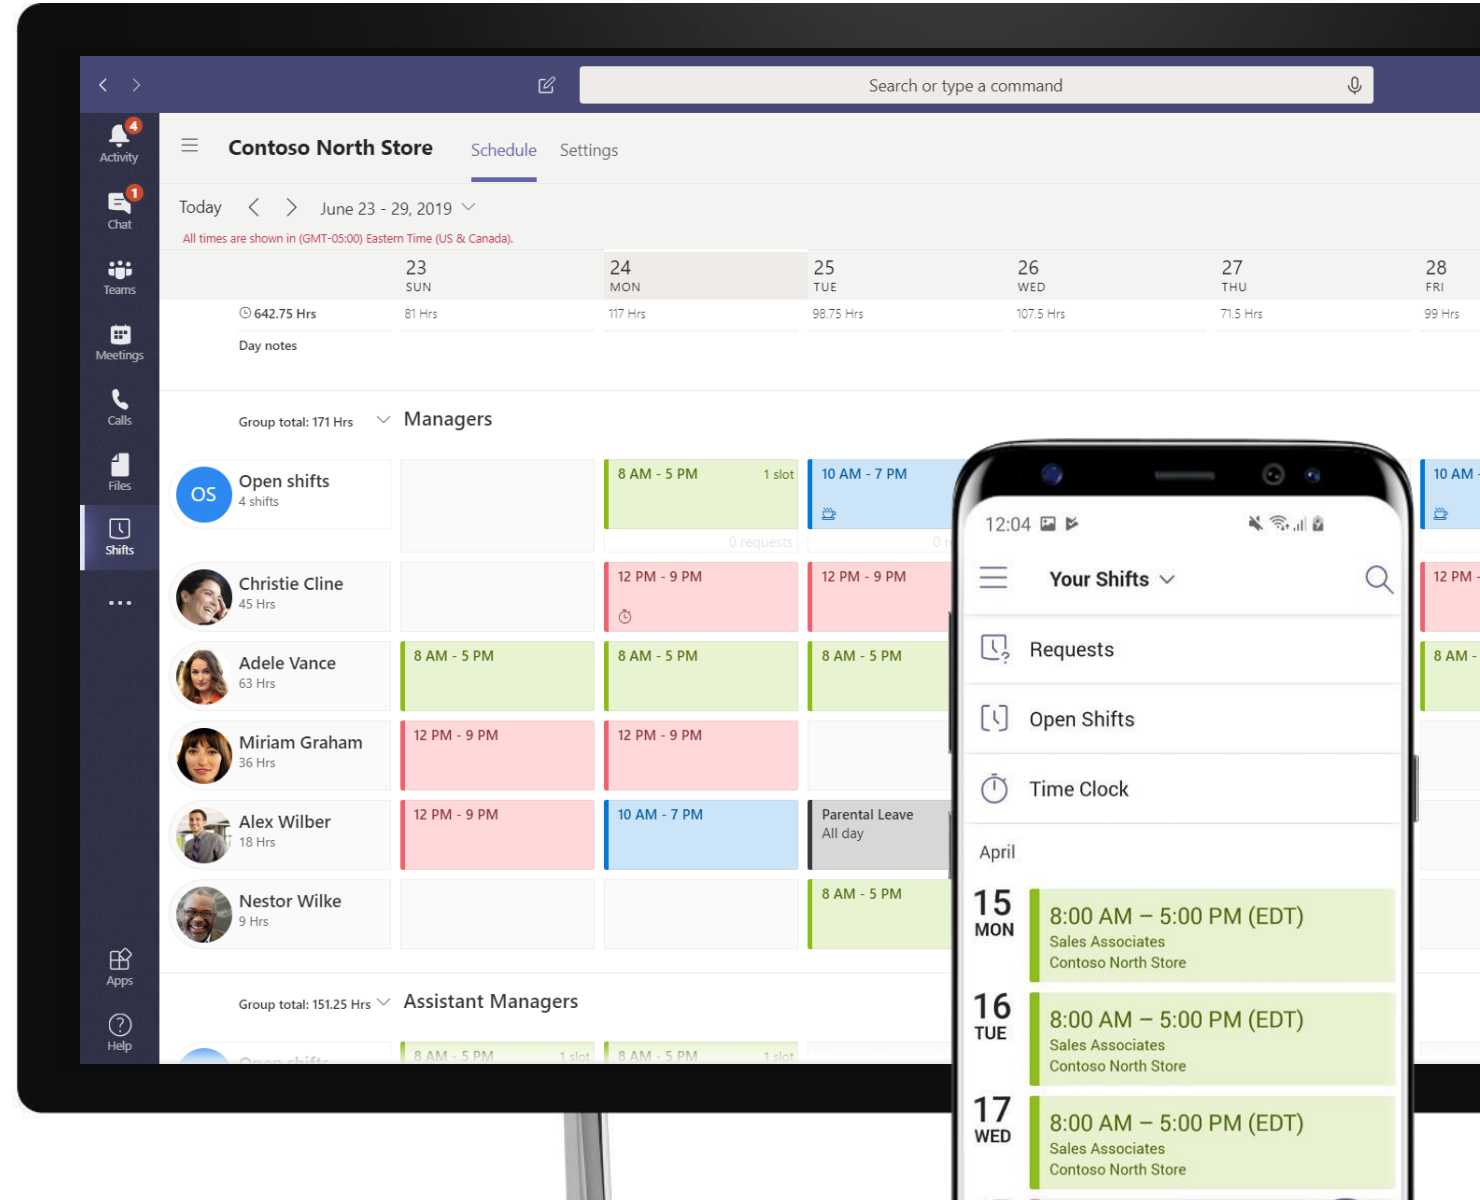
Search or type a command

4 Activity
1 Chat
Teams
Meetings
Calls
Files
Shifts
...
Apps
Help

Contoso North Store Schedule Settings

Today June 23 - 29, 2019

All times are shown in (GMT-05:00) Eastern Time (US & Canada).

| | 23 SUN | 24 MON | 25 TUE | 26 WED | 27 THU | 28 FRI |
|---|---|---|---|---|---|---|
| 642.75 Hrs | 81 Hrs | 117 Hrs | 98.75 Hrs | 107.5 Hrs | 71.5 Hrs | 99 Hrs |

Day notes

Group total: 171 Hrs Managers

| | | | |
|---|---|---|---|
| OS Open shifts 4 shifts | | 8 AM - 5 PM 1 slot 0 requests | 10 AM - 7 PM |
| Christie Cline 45 Hrs | | 12 PM - 9 PM | 12 PM - 9 PM |
| Adele Vance 63 Hrs | 8 AM - 5 PM | 8 AM - 5 PM | 8 AM - 5 PM |
| Miriam Graham 36 Hrs | 12 PM - 9 PM | 12 PM - 9 PM | |
| Alex Wilber 18 Hrs | 12 PM - 9 PM | 10 AM - 7 PM | Parental Leave All day |
| Nestor Wilke 9 Hrs | | | 8 AM - 5 PM |

10 AM
12 PM
8 AM -

Group total: 151.25 Hrs Assistant Managers

8 AM - 5 PM 1 slot 8 AM - 5 PM 1 slot

12:04

Your Shifts

Requests

Open Shifts

Time Clock

April

15 MON 8:00 AM – 5:00 PM (EDT) Sales Associates Contoso North Store

16 TUE 8:00 AM – 5:00 PM (EDT) Sales Associates Contoso North Store

17 WED 8:00 AM – 5:00 PM (EDT) Sales Associates Contoso North Store